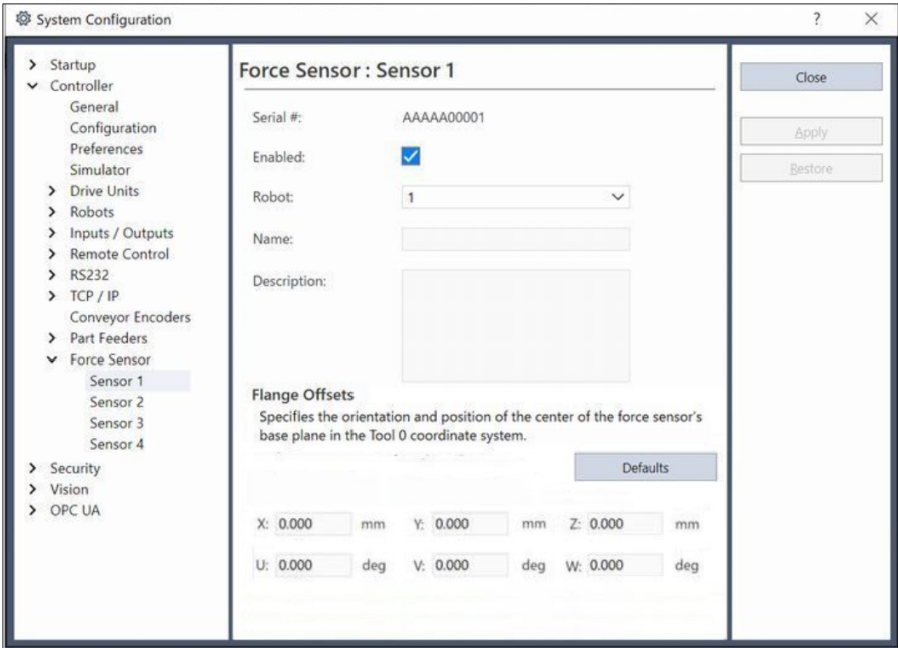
System Configuration

?

×

> Startup
⌄ Controller
General
Configuration
Preferences
Simulator
> Drive Units
> Robots
> Inputs / Outputs
> Remote Control
> RS232
> TCP / IP
Conveyor Encoders
> Part Feeders
⌄ Force Sensor
Sensor 1
Sensor 2
Sensor 3
Sensor 4
> Security
> Vision
> OPC UA

Force Sensor : Sensor 1

Serial #: AAAAA00001

Enabled: ✓

Robot: 1

Name:

Description:

Flange Offsets

Specifies the orientation and position of the center of the force sensor's base plane in the Tool 0 coordinate system.

Defaults

X: 0.000 mm Y: 0.000 mm Z: 0.000 mm

U: 0.000 deg V: 0.000 deg W: 0.000 deg

Close

Apply

Restore